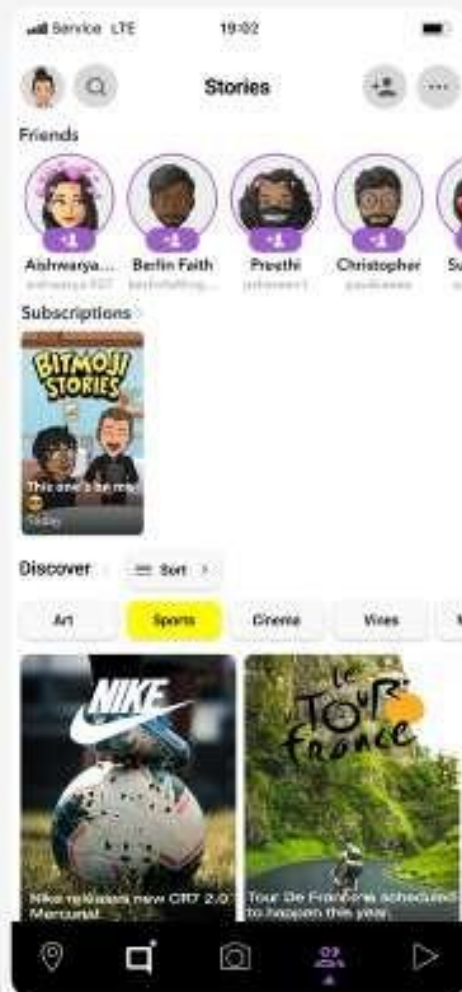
Service LTE 19:02

Stories

Friends

+1 Aishwarya... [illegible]
+1 Berlin Faith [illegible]
+1 Preethi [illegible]
+1 Christopher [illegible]
Su

Subscriptions

BITMOJI STORIES
This one's be my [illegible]
Today

Discover Sort

Art Sports Cinema Vibes

NIKE
Nike releases new CR7 2.0 Mercurial

Le Tour de France
Tour De France is scheduled to happen this year

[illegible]